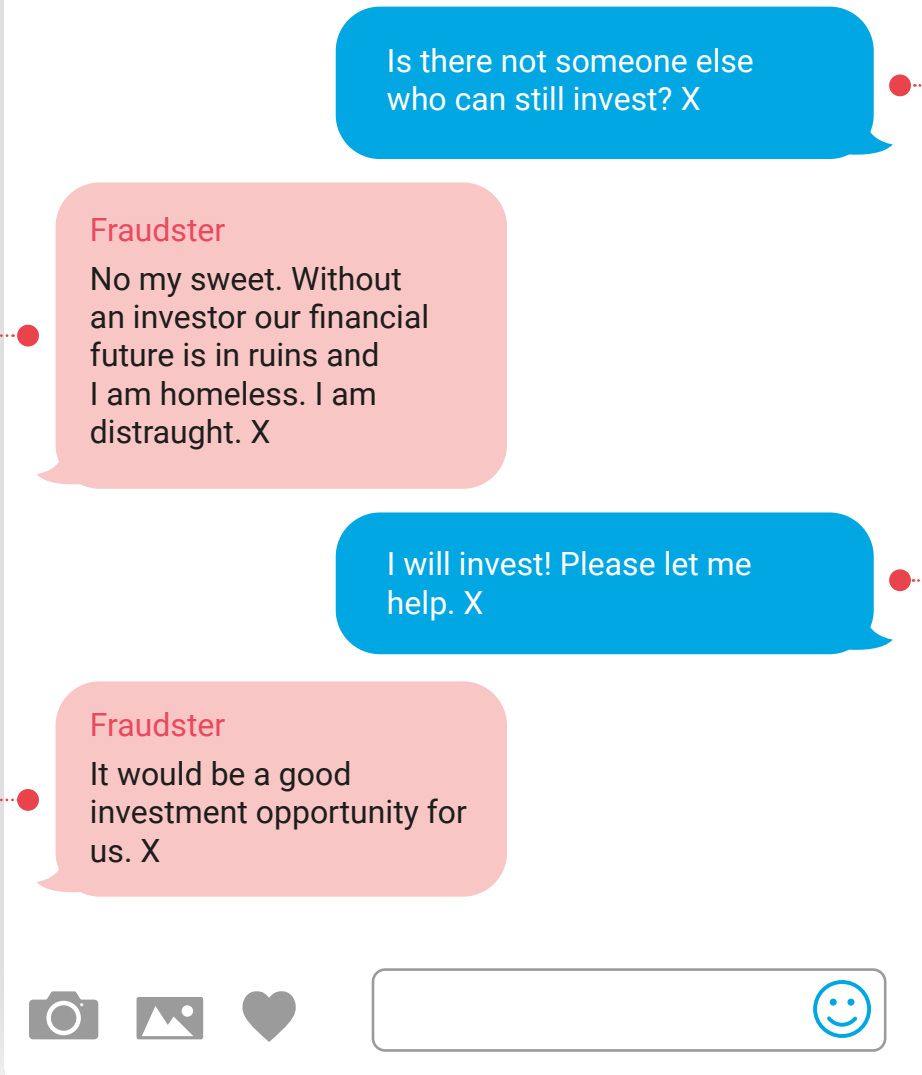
Is there not someone else who can still invest? X

Fraudster
No my sweet. Without an investor our financial future is in ruins and I am homeless. I am distraught. X

I will invest! Please let me help. X

Fraudster
It would be a good investment opportunity for us. X